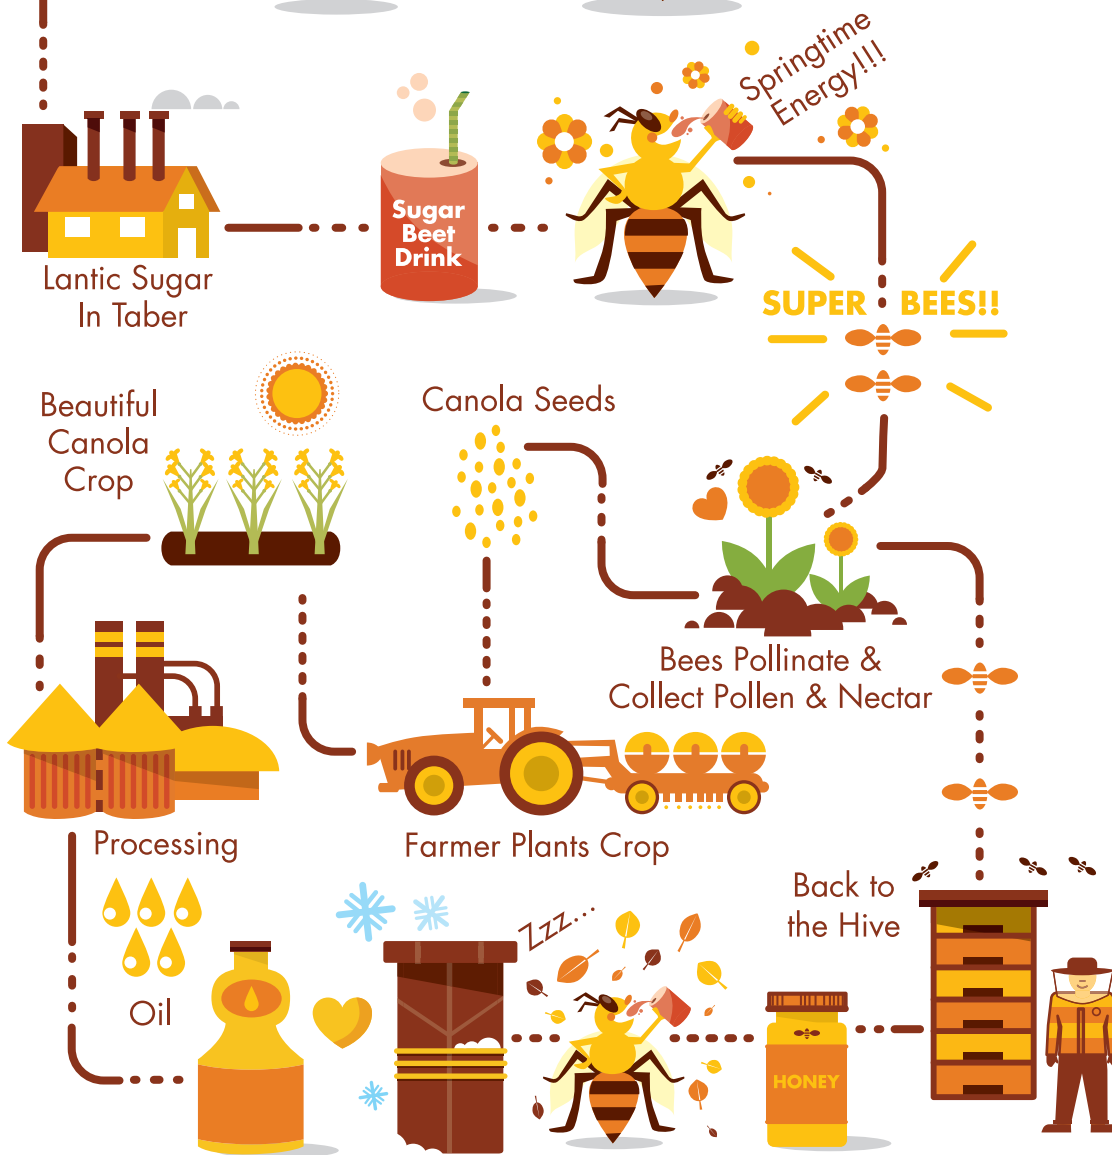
Lantic Sugar In Taber

Sugar Beet Drink

Springtime Energy!!!

SUPER BEES!!

Beautiful Canola Crop

Canola Seeds

Bees Pollinate & Collect Pollen & Nectar

Processing

Farmer Plants Crop

Oil

Zzz...

Back to the Hive

HONEY